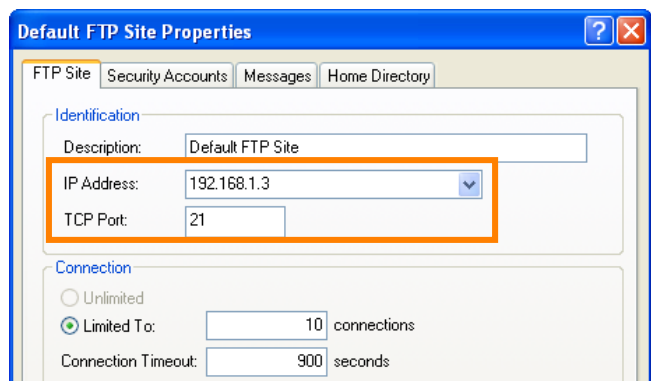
Default FTP Site Properties

FTP Site | Security Accounts | Messages | Home Directory

Identification

Description: Default FTP Site

IP Address: 192.168.1.3

TCP Port: 21

Connection

Unlimited

Limited To: 10 connections

Connection Timeout: 900 seconds